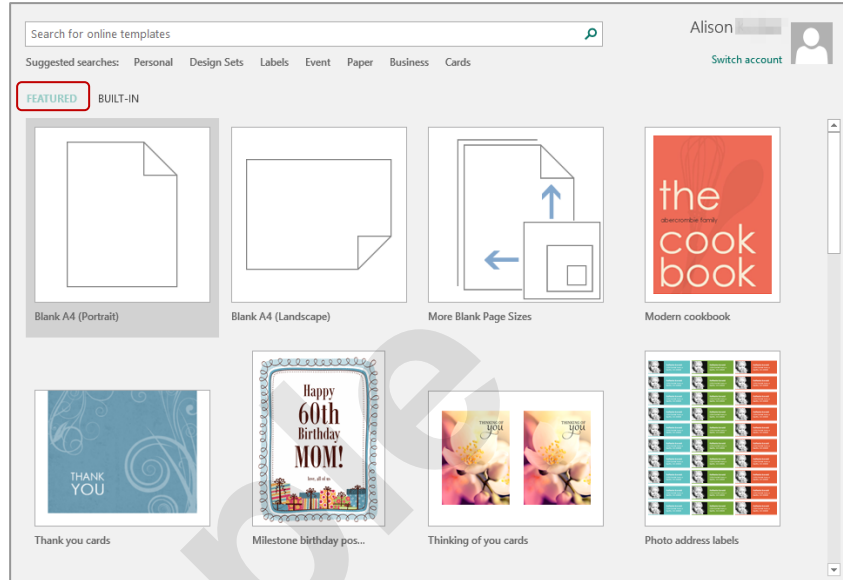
Search for online templates

Alison

Switch account

Suggested searches: Personal Design Sets Labels Event Paper Business Cards

FEATURED BUILT-IN

Blank A4 (Portrait)

Blank A4 (Landscape)

More Blank Page Sizes

the abercrombie family cook book

Modern cookbook

THANK YOU

Thank you cards

Happy 60th Birthday MOM!

Milestone birthday pos...

THINKING OF YOU

THINKING OF YOU

Thinking of you cards

Photo address labels